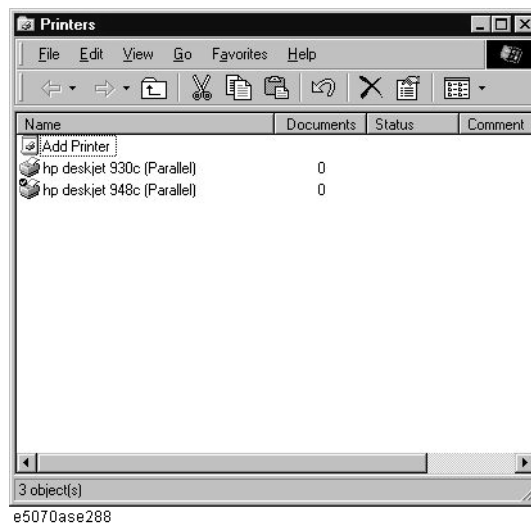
Printers

File Edit View Go Favorites Help

| Name | Documents | Status | Comment |
|---|---|---|---|
| Add Printer | | | |
| hp deskjet 930c (Parallel) | 0 | | |
| hp deskjet 948c (Parallel) | 0 | | |

3 object(s)

e5070ase288